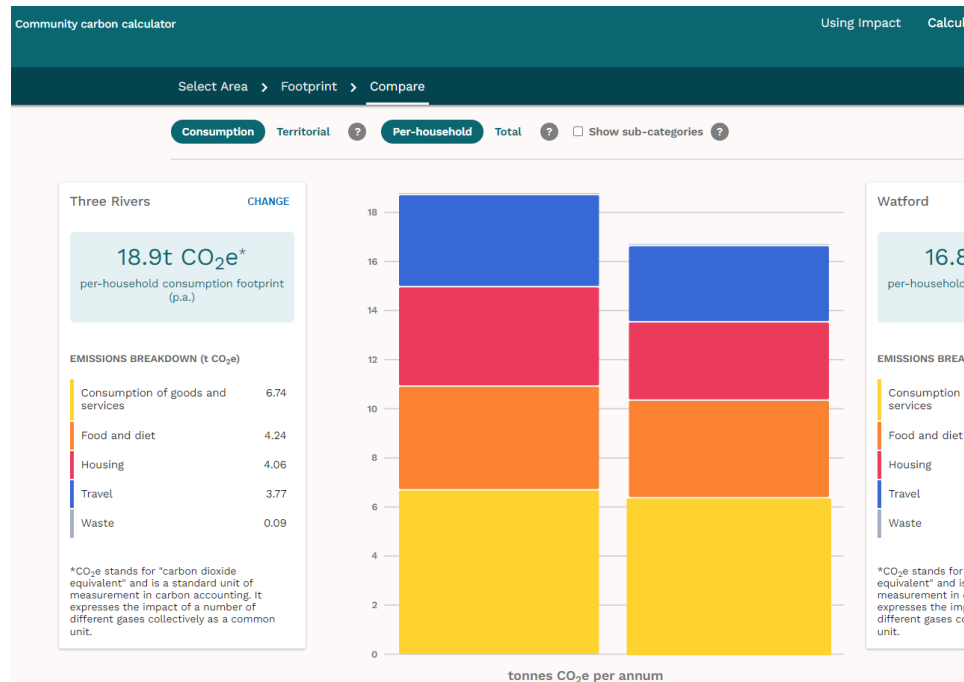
Community carbon calculator

Using Impact Calcul

Select Area > Footprint > Compare

Consumption Territorial ? Per-household Total ? Show sub-categories ?

Three Rivers CHANGE

18.9t $CO_2e$*

per-household consumption footprint (p.a.)

EMISSIONS BREAKDOWN (t $CO_2e$)

| | |
|---|---|
| Consumption of goods and services | 6.74 |
| Food and diet | 4.24 |
| Housing | 4.06 |
| Travel | 3.77 |
| Waste | 0.09 |

*$CO_2e$ stands for "carbon dioxide equivalent" and is a standard unit of measurement in carbon accounting. It expresses the impact of a number of different gases collectively as a common unit.

18
16
14
12
10
8
6
4
2
0

tonnes $CO_2e$ per annum

Watford

16.8

per-househol

EMISSIONS BREA

Consumption services

Food and diet

Housing

Travel

Waste

*$CO_2e$ stands for equivalent" and is expresses the imp different gases co unit.